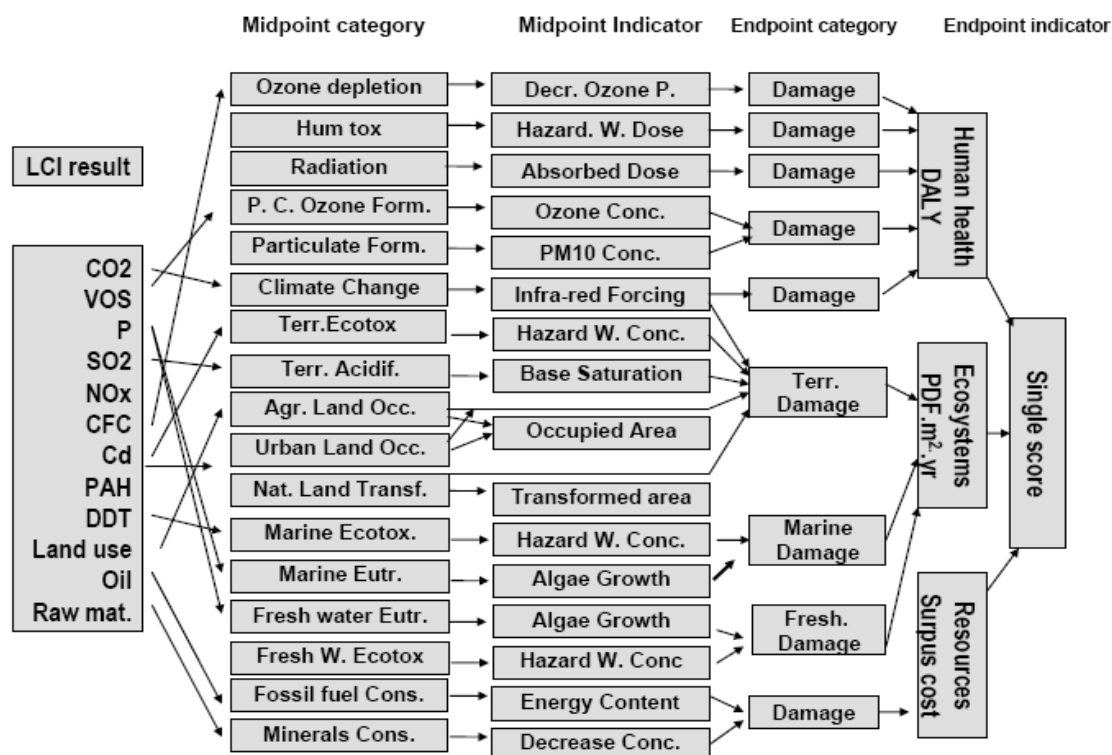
Midpoint category

Midpoint Indicator

Endpoint category

Endpoint indicator

LCI result

CO2
VOS
P
SO2
NOx
CFC
Cd
PAH
DDT
Land use
Oil
Raw mat.

Ozone depletion
Hum tox
Radiation
P. C. Ozone Form.
Particulate Form.
Climate Change
Terr.Ecotox
Terr. Acidif.
Agr. Land Occ.
Urban Land Occ.
Nat. Land Transf.
Marine Ecotox.
Marine Eutr.
Fresh water Eutr.
Fresh W. Ecotox
Fossil fuel Cons.
Minerals Cons.

Decr. Ozone P.
Hazard. W. Dose
Absorbed Dose
Ozone Conc.
PM10 Conc.
Infra-red Forcing
Hazard W. Conc.
Base Saturation
Occupied Area
Transformed area
Hazard W. Conc.
Algae Growth
Algae Growth
Hazard W. Conc
Energy Content
Decrease Conc.

Damage
Damage
Damage
Damage
Damage
Terr. Damage
Marine Damage
Fresh. Damage
Damage

Human health DALY

Ecosystems PDF.m$^2$.yr

Resources Surpus cost

Single score